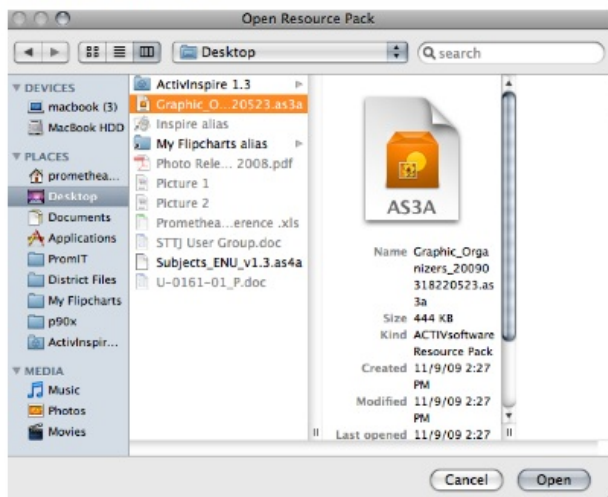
Open Resource Pack

Desktop

search

DEVICES
macbook (3)
MacBook HDD

PLACES
promethea...
Desktop
Documents
Applications
PromIT
District Files
My Flipcharts
p90x
ActivInspir...

MEDIA
Music
Photos
Movies

ActivInspire 1.3
Graphic_O....20523.as3a
Inspire alias
My Flipcharts alias
Photo Rele... 2008.pdf
Picture 1
Picture 2
Promethea...erence .xls
STTJ User Group.doc
Subjects_ENU_v1.3.as4a
U-0161-01_P.doc

AS3A

Name Graphic_Organizers_20090318220523.as3a
Size 444 KB
Kind ACTIVsoftware Resource Pack
Created 11/9/09 2:27 PM
Modified 11/9/09 2:27 PM
Last opened 11/9/09 2:27

Cancel
Open